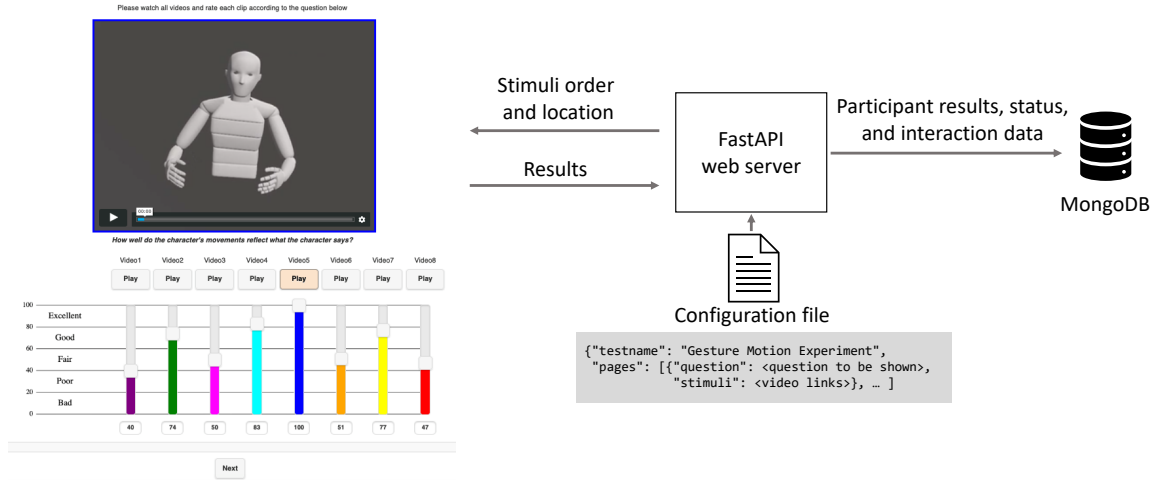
Please watch all videos and rate each clip according to the question below

00:00

How well do the character's movements reflect what the character says?

Video1 Video2 Video3 Video4 Video5 Video6 Video7 Video8

Play Play Play Play Play Play Play Play

100
Excellent
80
Good
60
Fair
40
Poor
20
Bad
0

40 74 50 83 100 51 77 47

Next

Stimuli order and location

Results

FastAPI web server

Participant results, status, and interaction data

MongoDB

Configuration file

{"testname": "Gesture Motion Experiment",
 "pages": [{"question": <question to be shown>,
 "stimuli": <video links>}, … ]